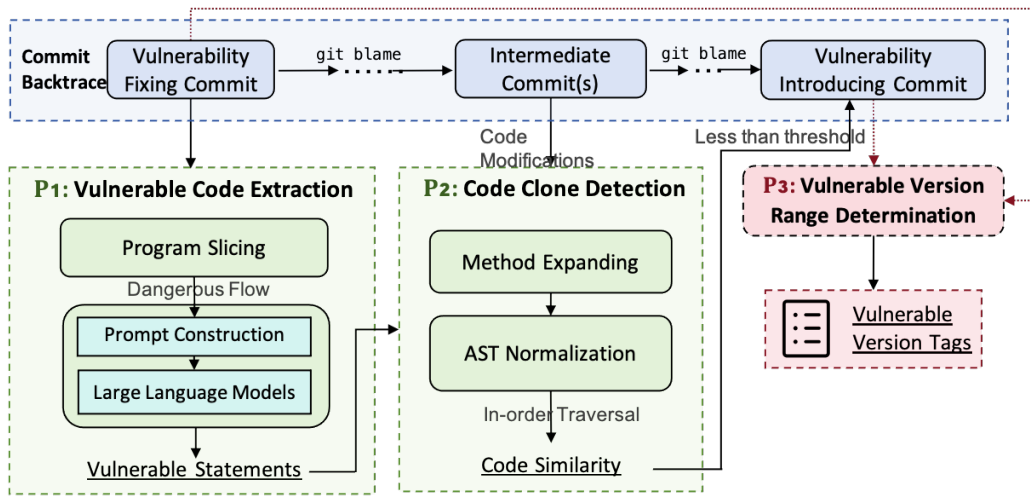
Commit Backtrace

Vulnerability Fixing Commit

git blame

Intermediate Commit(s)

git blame

Vulnerability Introducing Commit

Code Modifications

Less than threshold

P1: Vulnerable Code Extraction

Program Slicing

Dangerous Flow

Prompt Construction

Large Language Models

Vulnerable Statements

P2: Code Clone Detection

Method Expanding

AST Normalization

In-order Traversal

Code Similarity

P3: Vulnerable Version Range Determination

Vulnerable Version Tags